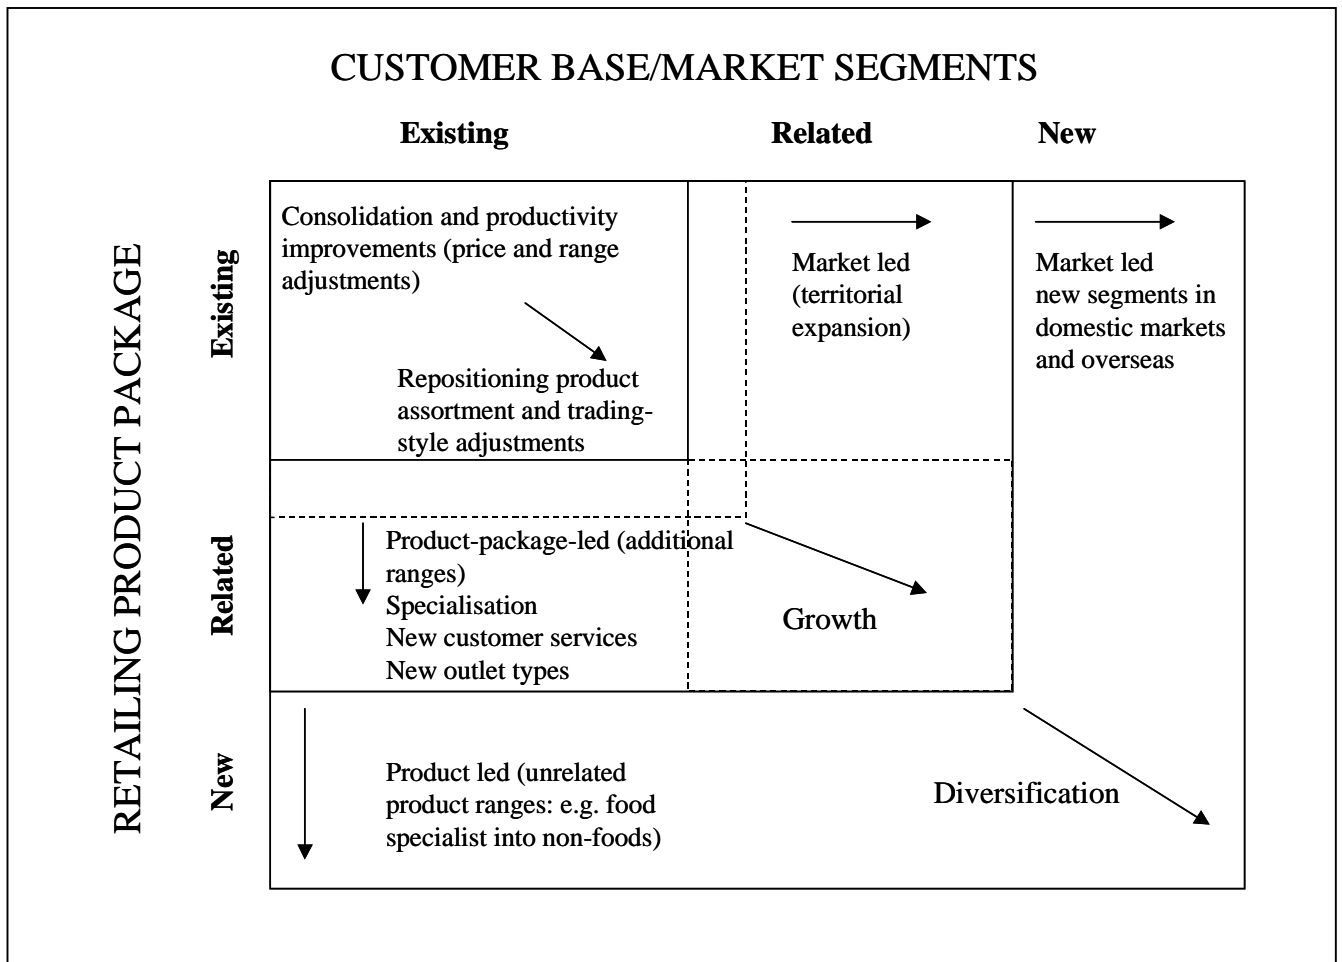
CUSTOMER BASE/MARKET SEGMENTS

Existing

Related

New

RETAILING PRODUCT PACKAGE

Existing

Consolidation and productivity improvements (price and range adjustments)

Repositioning product assortment and trading-style adjustments

Market led (territorial expansion)

Market led new segments in domestic markets and overseas

Related

Product-package-led (additional ranges)
Specialisation
New customer services
New outlet types

Growth

New

Product led (unrelated product ranges: e.g. food specialist into non-foods)

Diversification